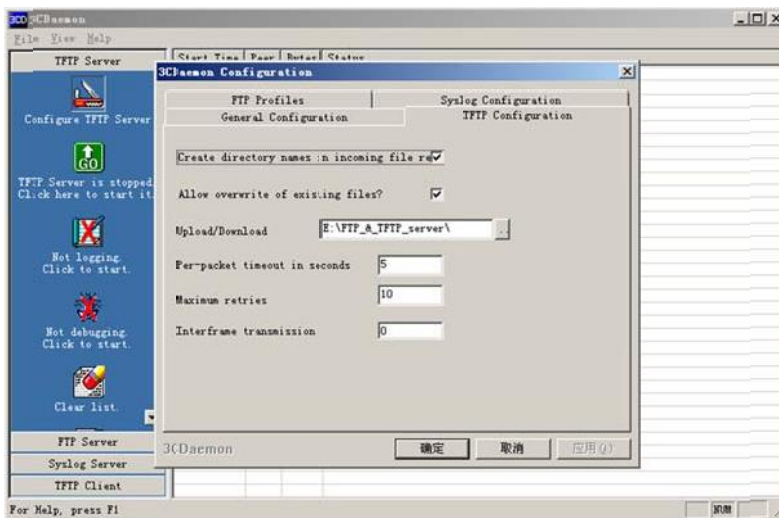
3CDaemon
File View Help

TFTP Server
Start Time | Peer | Bytes | Status

Configure TFTP Server

TFTP Server is stopped. Click here to start it.

Not logging. Click to start.

Not debugging. Click to start.

Clear list.

FTP Server
Syslog Server
TFTP Client

3CDaemon Configuration

FTP Profiles
Syslog Configuration
General Configuration
TFTP Configuration

Create directory names in incoming file re

Allow overwrite of existing files?

Upload/Download
E:\FTP_&_TFTP_server\

Per-packet timeout in seconds
5

Maximum retries
10

Interframe transmission
0

3CDaemon
确定
取消
应用(A)

For Help, press F1
数字